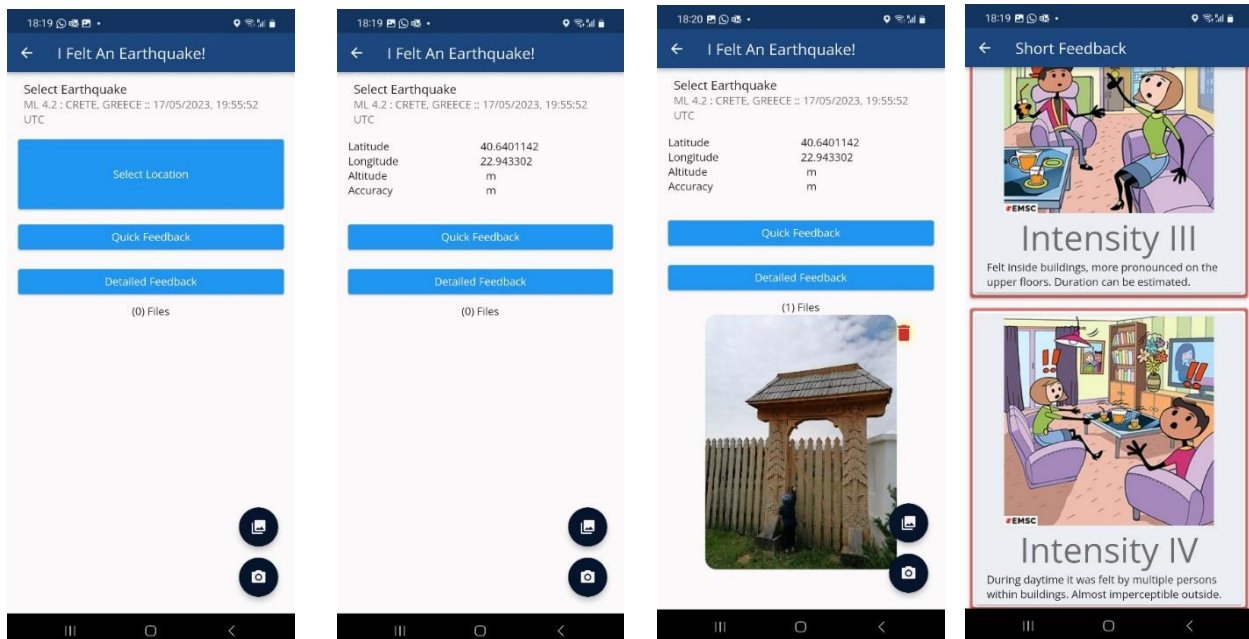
18:19

I Felt An Earthquake!

Select Earthquake
ML 4.2 : CRETE, GREECE :: 17/05/2023, 19:55:52 UTC

Select Location

Quick Feedback

Detailed Feedback

(0) Files

18:19

I Felt An Earthquake!

Select Earthquake
ML 4.2 : CRETE, GREECE :: 17/05/2023, 19:55:52 UTC

| | |
|---|---|
| Latitude | 40.6401142 |
| Longitude | 22.943302 |
| Altitude | m |
| Accuracy | m |

Quick Feedback

Detailed Feedback

(0) Files

18:20

I Felt An Earthquake!

Select Earthquake
ML 4.2 : CRETE, GREECE :: 17/05/2023, 19:55:52 UTC

| | |
|---|---|
| Latitude | 40.6401142 |
| Longitude | 22.943302 |
| Altitude | m |
| Accuracy | m |

Quick Feedback

Detailed Feedback

(1) Files

18:19

Short Feedback

#EMSC

Intensity III

Felt inside buildings, more pronounced on the upper floors. Duration can be estimated.

#EMSC

Intensity IV

During daytime it was felt by multiple persons within buildings. Almost imperceptible outside.